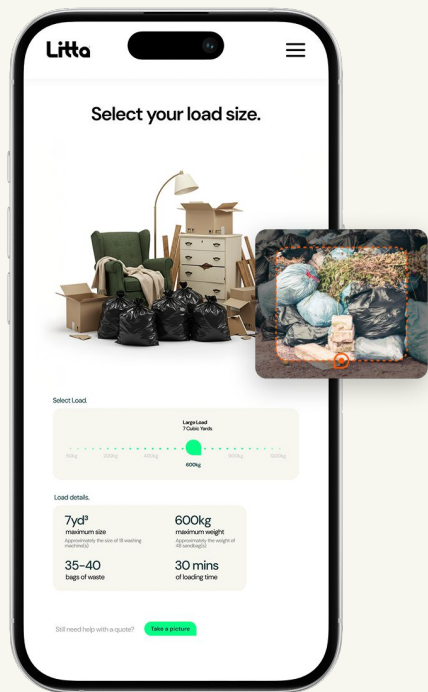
Litta

Select your load size.

Select Load.

Large Load
7 Cubic Yards

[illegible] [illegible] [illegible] 600kg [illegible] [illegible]

Load details.

7yd³
maximum size
Approximately the size of 18 washing machine(s)

600kg
maximum weight
Approximately the weight of 48 sandbag(s)

35-40
bags of waste

30 mins
of loading time

Still need help with a quote? Take a picture